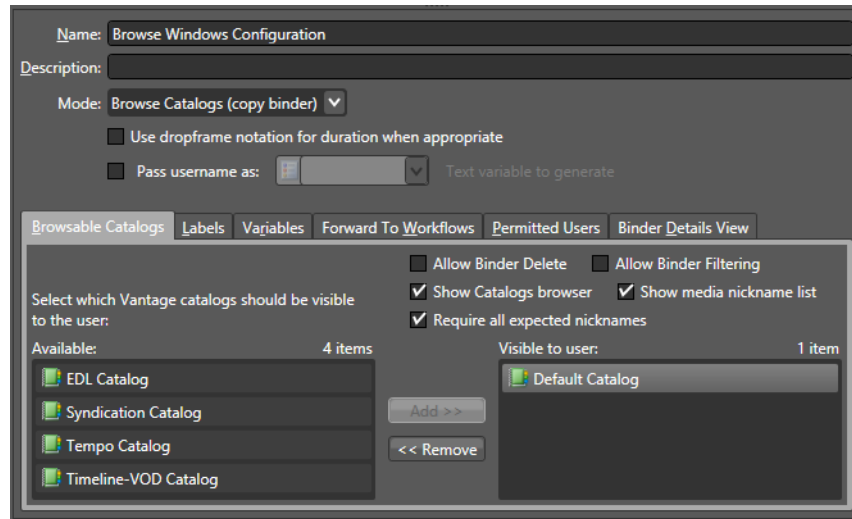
Name: Browse Windows Configuration

Description:

Mode: Browse Catalogs (copy binder)

Use dropframe notation for duration when appropriate

Pass username as: Text variable to generate

Browsable Catalogs | Labels | Variables | Forward To Workflows | Permitted Users | Binder Details View

Allow Binder Delete
Allow Binder Filtering
Show Catalogs browser
Show media nickname list
Require all expected nicknames

Select which Vantage catalogs should be visible to the user:

Available: 4 items

EDL Catalog
Syndication Catalog
Tempo Catalog
Timeline-VOD Catalog

Add >>
<< Remove

Visible to user: 1 item

Default Catalog